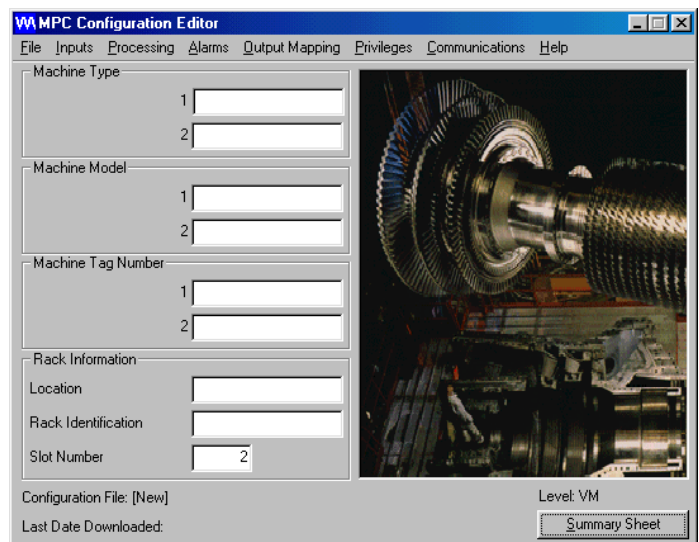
VM MPC Configuration Editor

File Inputs Processing Alarms Output Mapping Privileges Communications Help

Machine Type
1
2

Machine Model
1
2

Machine Tag Number
1
2

Rack Information
Location
Rack Identification
Slot Number 2

Configuration File: [New]
Last Date Downloaded:

Level: VM
Summary Sheet